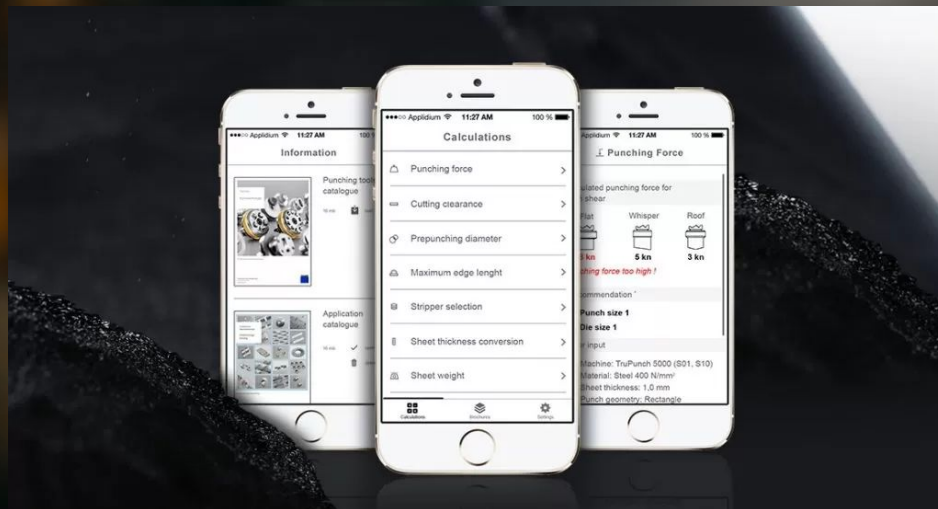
Applidium 11:27 AM 100

Information

Punching tool catalogue

Application catalogue

Applidium 11:27 AM 100 %

Calculations

Punching force

Cutting clearance

Prepunching diameter

Maximum edge lenght

Stripper selection

Sheet thickness conversion

Sheet weight

Calculations

Settings

Applidium 11:27 AM 100 %

Punching Force

ulated punching force for shear

Flat

Whisper

Roof

5 kn

3 kn

ching force too high !

ommendation

Punch size 1

Die size 1

r input

Machine: TruPunch 5000 (S01, S10)

Material: Steel 400 N/mm²

Sheet thickness: 1,0 mm

Punch geometry: Rectangle